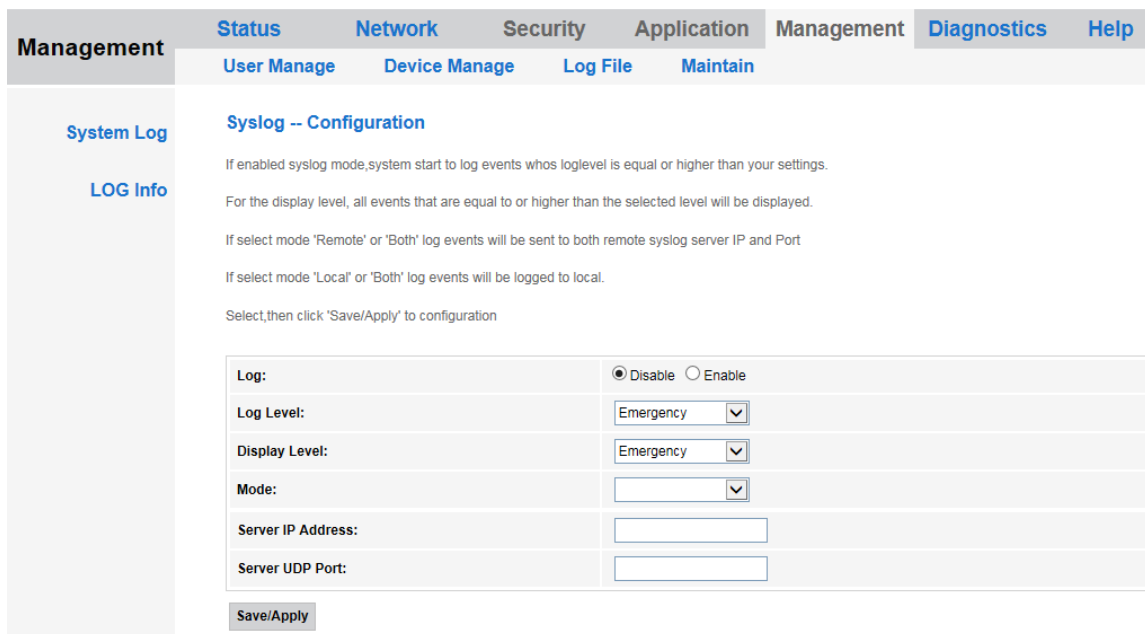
Management

Status Network Security Application Management Diagnostics Help

User Manage Device Manage Log File Maintain

System Log

LOG Info

Syslog -- Configuration

If enabled syslog mode,system start to log events whos loglevel is equal or higher than your settings.

For the display level, all events that are equal to or higher than the selected level will be displayed.

If select mode 'Remote' or 'Both' log events will be sent to both remote syslog server IP and Port

If select mode 'Local' or 'Both' log events will be logged to local.

Select,then click 'Save/Apply' to configuration

| | |
|---|---|
| Log: | Disable Enable |
| Log Level: | Emergency |
| Display Level: | Emergency |
| Mode: | |
| Server IP Address: | |
| Server UDP Port: | |

Save/Apply